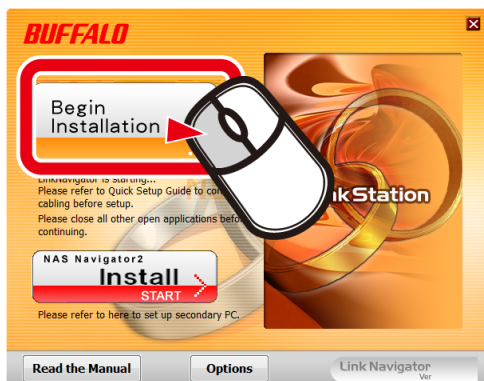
BUFFALO

Begin Installation

LinkNavigator is starting...
Please refer to Quick Setup Guide to co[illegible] cabling before setup.
Please close all other open applications befo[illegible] continuing.

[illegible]kStation

NAS Navigator2
Install
START

Please refer to here to set up secondary PC.

Read the Manual
Options
Link Navigator
Ver